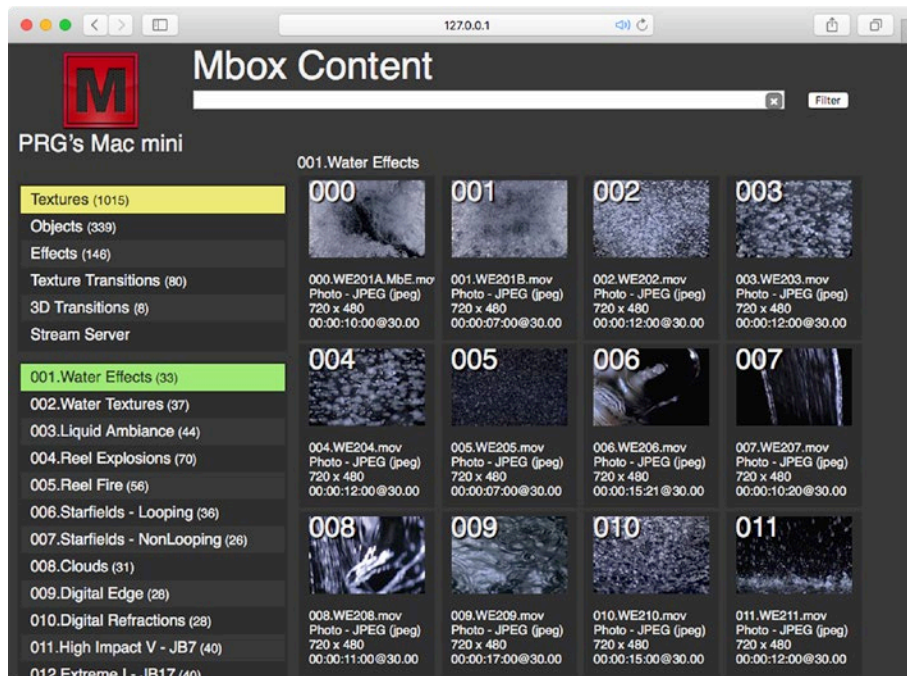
127.0.0.1

M

Mbox Content

Filter

PRG's Mac mini

001.Water Effects

Textures (1015)
Objects (339)
Effects (146)
Texture Transitions (80)
3D Transitions (8)
Stream Server

001.Water Effects (33)
002.Water Textures (37)
003.Liquid Ambiance (44)
004.Reel Explosions (70)
005.Reel Fire (56)
006.Starfields - Looping (36)
007.Starfields - NonLooping (26)
008.Clouds (31)
009.Digital Edge (28)
010.Digital Refractions (28)
011.High Impact V - JB7 (40)
012.Extreme I - JB17 (40)

000
000.WE201A.MbE.mov
Photo - JPEG (jpeg)
720 x 480
00:00:10:00@30.00

001
001.WE201B.mov
Photo - JPEG (jpeg)
720 x 480
00:00:07:00@30.00

002
002.WE202.mov
Photo - JPEG (jpeg)
720 x 480
00:00:12:00@30.00

003
003.WE203.mov
Photo - JPEG (jpeg)
720 x 480
00:00:12:00@30.00

004
004.WE204.mov
Photo - JPEG (jpeg)
720 x 480
00:00:12:00@30.00

005
005.WE205.mov
Photo - JPEG (jpeg)
720 x 480
00:00:07:00@30.00

006
006.WE206.mov
Photo - JPEG (jpeg)
720 x 480
00:00:15:21@30.00

007
007.WE207.mov
Photo - JPEG (jpeg)
720 x 480
00:00:10:20@30.00

008
008.WE208.mov
Photo - JPEG (jpeg)
720 x 480
00:00:11:00@30.00

009
009.WE209.mov
Photo - JPEG (jpeg)
720 x 480
00:00:17:00@30.00

010
010.WE210.mov
Photo - JPEG (jpeg)
720 x 480
00:00:15:00@30.00

011
011.WE211.mov
Photo - JPEG (jpeg)
720 x 480
00:00:12:00@30.00